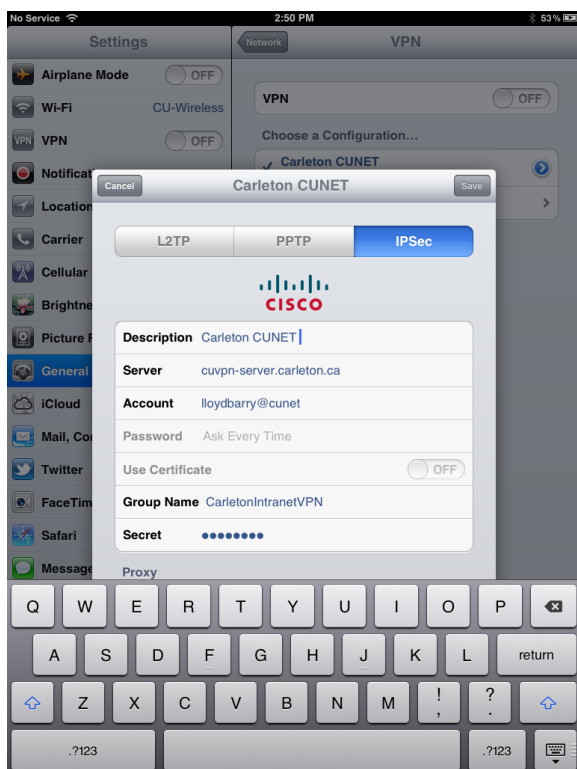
No Service
2:50 PM
53%

Settings
Airplane Mode OFF
Wi-Fi CU-Wireless
VPN OFF
Notificat
Location
Carrier
Cellular
Brightne
Picture F
General
iCloud
Mail, Co
Twitter
FaceTim
Safari
Message

Network
VPN
VPN OFF
Choose a Configuration...
✓ Carleton CUNET

Cancel
Carleton CUNET
Save

L2TP
PPTP
IPSec

CISCO

Description Carleton CUNET
Server cuvpn-server.carleton.ca
Account lloydbarry@cunet
Password Ask Every Time
Use Certificate OFF
Group Name CarletonIntranetVPN
Secret ••••••••
Proxy

Q W E R T Y U I O P
A S D F G H J K L return
Z X C V B N M ! , ? .
.?123 .?123